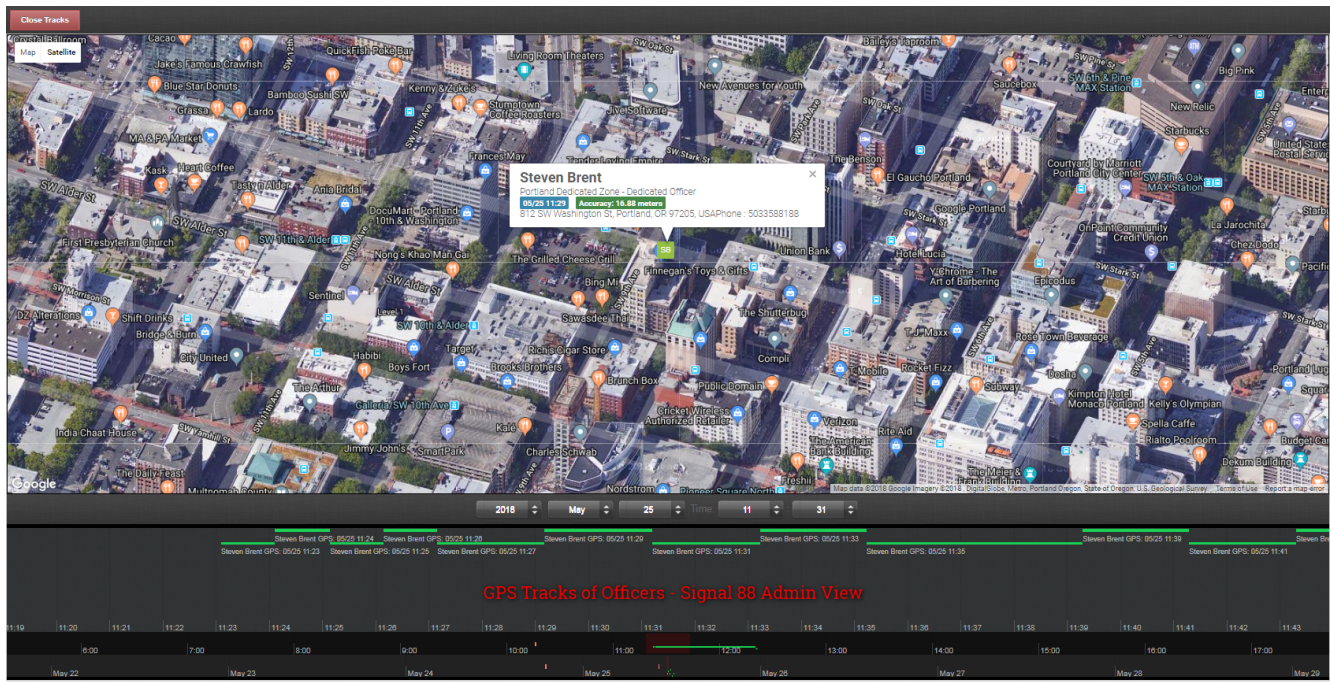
Close Tracks

Map Satellite

Steven Brent
Portland Dedicated Zone - Dedicated Officer
05/25 11:29 Accuracy: 16.88 meters
812 SW Washington St, Portland, OR 97205, USAPhone : 5033588188

SB

Crystal Ballroom
Cacao
Jake's Famous Crawfish
Blue Star Donuts
Grassa
Lardo
Bamboo Sushi SW
QuickFish Poke Bar
Kenny & Zuke's
Living Room Theaters
Stumptown Coffee Roasters
Jive Software
New Avenues for Youth
Bailey's Taproom
Saucebox
SW 5th & Pine MAX Station
Big Pink
New Relic
Starbucks
United States Postal Service
MA & PA Market
Kask
Heart Coffee
Tasty n Alder
Ania Bridal
Frances May
Tender Loving Empire
The Benson
El Gaucho Portland
Courtyard by Marriott Portland City Center
SW 5th & Oak MAX Station
SW Alder St
DocuMart - Portland 10th & Washington
First Presbyterian Church
SW 11th & Alder
Nong's Khao Man Gai
The Grilled Cheese Grill
Bing Mi
Finnegan's Toys & Gifts
Union Bank
Hotel Lucia
Google Portland
OnPoint Community Credit Union
La Jarochita
Chez Dodo
Pacific
SW Morrison St
Sentinel
DZ Alterations
Shift Drinks
Bridge & Burn
City United
SW Alder St
Level 1
SW 10th & Alder
Sawasdee Thai
The Shutterbug
Y Chrome - The Art of Barbering
Epicodus
SW Stark St
Habibi
Boys Fort
Target
Richis Cigar Store
Brooks Brothers
Brunch Box
Compli
T.J. Maxx
Rose Town Beverage
Portland Lug
The Arthur
Galleria/SW 10th Ave
Public Domain
T-Mobile
Rocket Fizz
Subway
Dosha
Kimpton Hotel Monaco Portland
Kelly's Olympian
India Chaat House
Jimmy John's
SmartPark
Kalé
Charles Schwab
Cricket Wireless Authorized Retailer
Verizon
The American Bank Building
Rite Aid
Spella Caffe
Rialto Poolroom
Budget Ca
The Daily Feast
Multnomah County
Nordstrom
Pioneer Square North
Freshii
The Meier & Frank
Dekum Building
SW Washington St
SW 11th Ave
SW 12th
SW 10th Ave
SW 9th Ave
SW Oak St
SW Stark St
SW Park Ave
SW Yamhill St
SW 6th Ave
SW 5th Ave
Google
Map data ©2018 Google Imagery ©2018 , DigitalGlobe, Metro, Portland Oregon, State of Oregon, U.S. Geological Survey Terms of Use Report a map error

2018 May 25 Time: 11 31

Steven Brent GPS: 05/25 11:23
Steven Brent GPS: 05/25 11:24
Steven Brent GPS: 05/25 11:25
Steven Brent GPS: 05/25 11:26
Steven Brent GPS: 05/25 11:27
Steven Brent GPS: 05/25 11:29
Steven Brent GPS: 05/25 11:31
Steven Brent GPS: 05/25 11:33
Steven Brent GPS: 05/25 11:35
Steven Brent GPS: 05/25 11:39
Steven Brent GPS: 05/25 11:41
Steven

GPS Tracks of Officers - Signal 88 Admin View

11:19 11:20 11:21 11:22 11:23 11:24 11:25 11:26 11:27 11:28 11:29 11:30 11:31 11:32 11:33 11:34 11:35 11:36 11:37 11:38 11:39 11:40 11:41 11:42 11:43
6:00 7:00 8:00 9:00 10:00 11:00 12:00 13:00 14:00 15:00 16:00 17:00
May 22 May 23 May 24 May 25 May 26 May 27 May 28 May 29